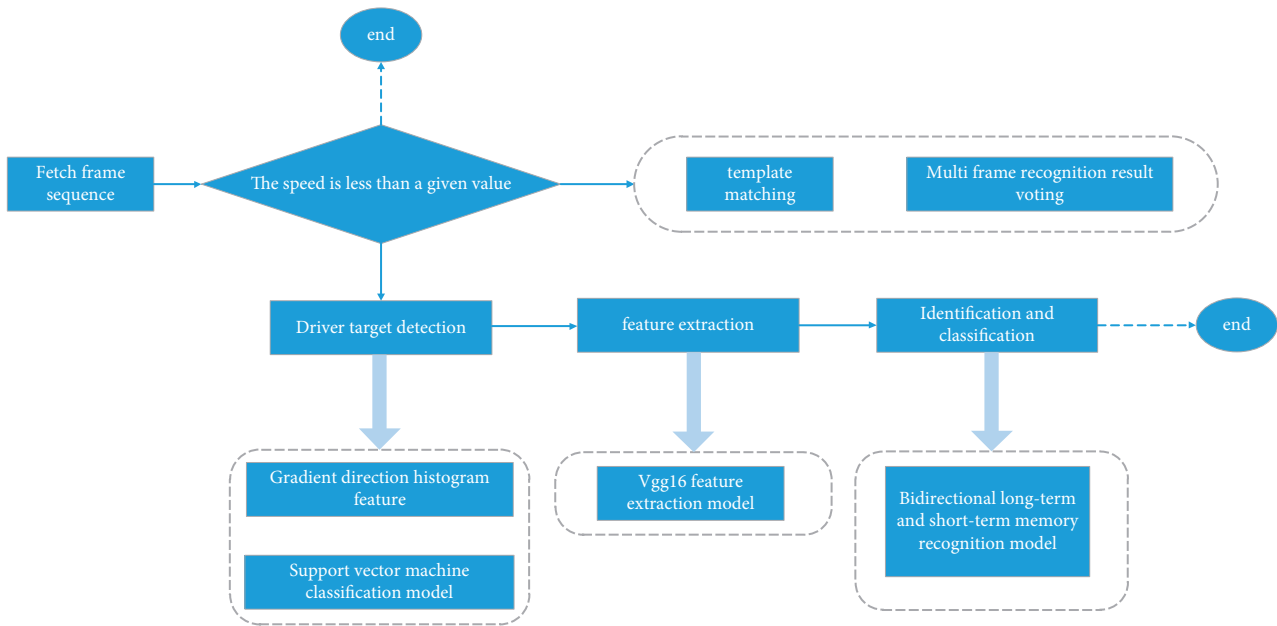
end

Fetch frame sequence

The speed is less than a given value

template matching

Multi frame recognition result voting

Driver target detection

feature extraction

Identification and classification

end

Gradient direction histogram feature

Support vector machine classification model

Vgg16 feature extraction model

Bidirectional long-term and short-term memory recognition model